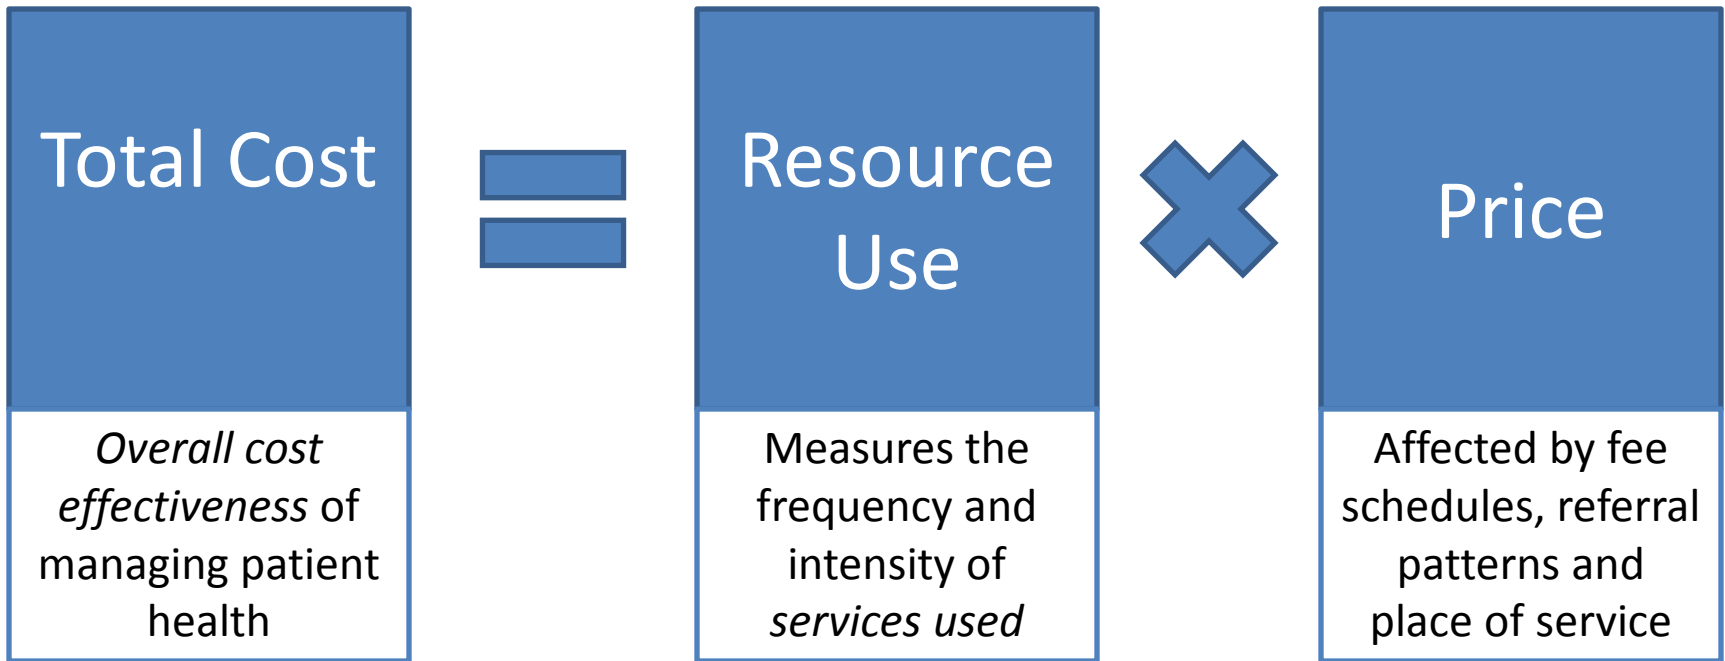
Total Cost

Overall cost effectiveness of managing patient health

Resource Use

Measures the frequency and intensity of services used

Price

Affected by fee schedules, referral patterns and place of service